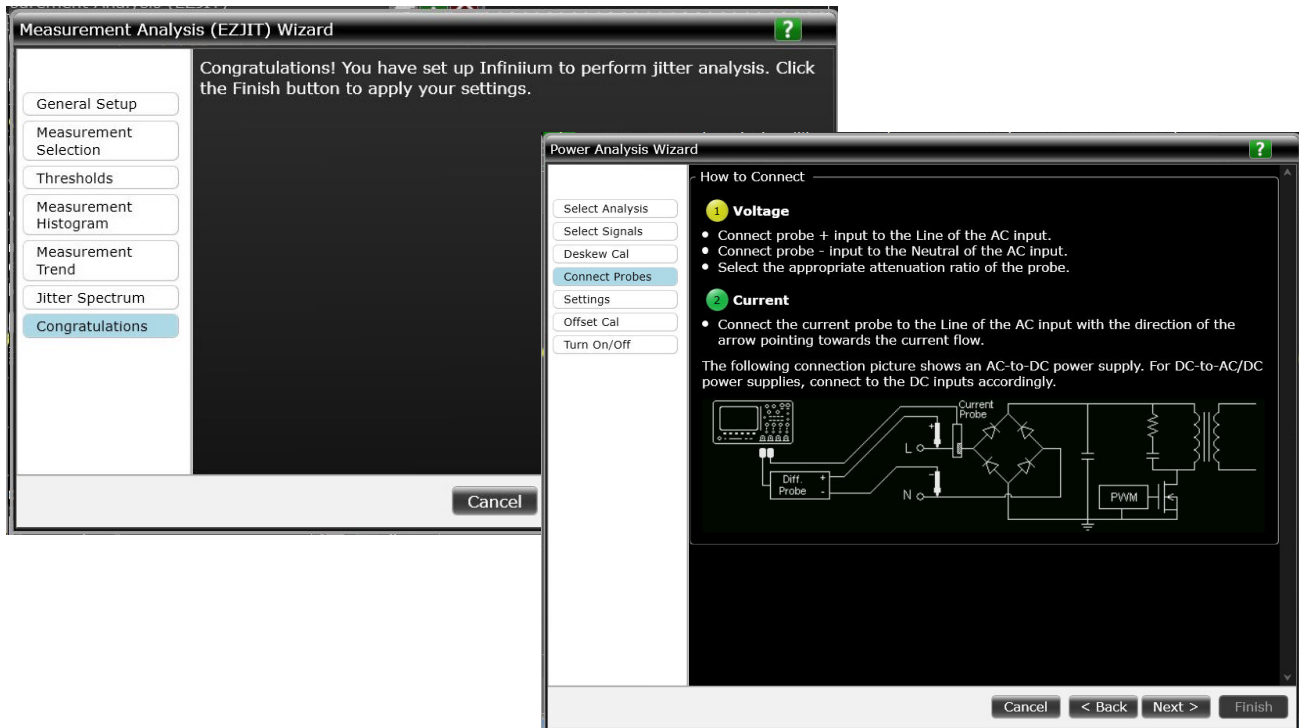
Measurement Analysis (EZJIT) Wizard

?

General Setup
Measurement Selection
Thresholds
Measurement Histogram
Measurement Trend
Jitter Spectrum
Congratulations

Congratulations! You have set up Infiniium to perform jitter analysis. Click the Finish button to apply your settings.

Cancel

Power Analysis Wizard

?

Select Analysis
Select Signals
Deskew Cal
Connect Probes
Settings
Offset Cal
Turn On/Off

How to Connect

1 Voltage
• Connect probe + input to the Line of the AC input.
• Connect probe - input to the Neutral of the AC input.
• Select the appropriate attenuation ratio of the probe.

2 Current
• Connect the current probe to the Line of the AC input with the direction of the arrow pointing towards the current flow.

The following connection picture shows an AC-to-DC power supply. For DC-to-AC/DC power supplies, connect to the DC inputs accordingly.

Current Probe
+
-
L
N
Diff. Probe
+
-
PWM

Cancel
< Back
Next >
Finish